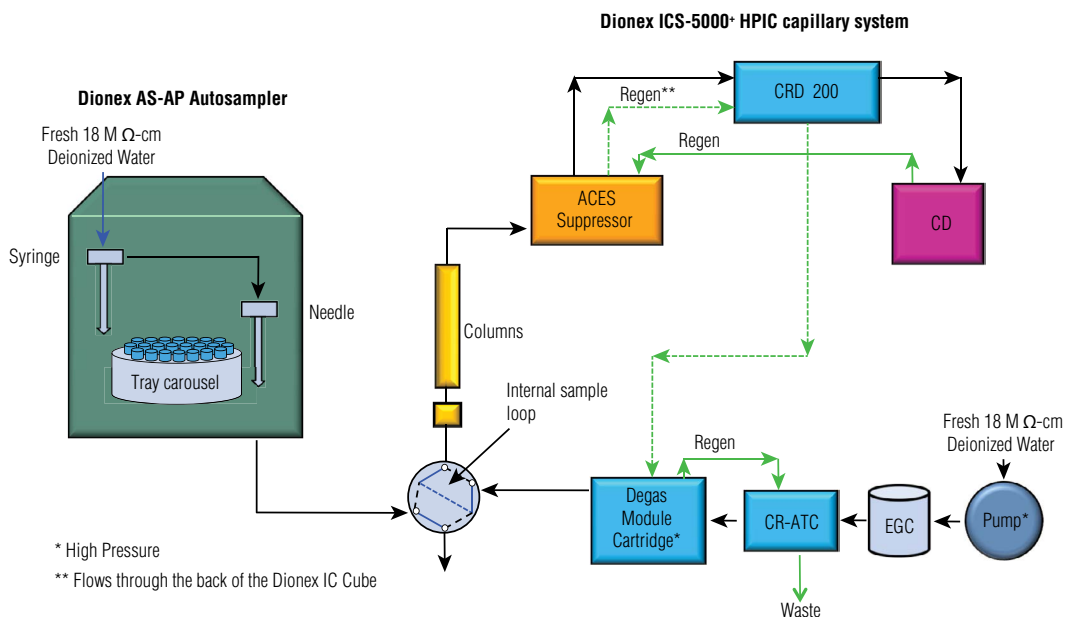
Dionex ICS-5000+ HPIC capillary system

Dionex AS-AP Autosampler

Fresh 18 M Ω-cm Deionized Water

Syringe

Needle

Tray carousel

Regen**

CRD 200

Regen

ACES Suppressor

CD

Columns

Internal sample loop

Regen

Degas Module Cartridge*

CR-ATC

EGC

Pump*

Fresh 18 M Ω-cm Deionized Water

Waste

* High Pressure

** Flows through the back of the Dionex IC Cube